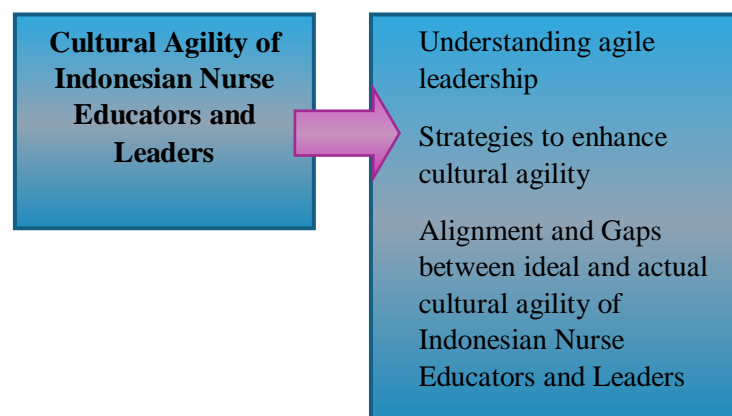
Cultural Agility of Indonesian Nurse Educators and Leaders

Understanding agile leadership

Strategies to enhance cultural agility

Alignment and Gaps between ideal and actual cultural agility of Indonesian Nurse Educators and Leaders